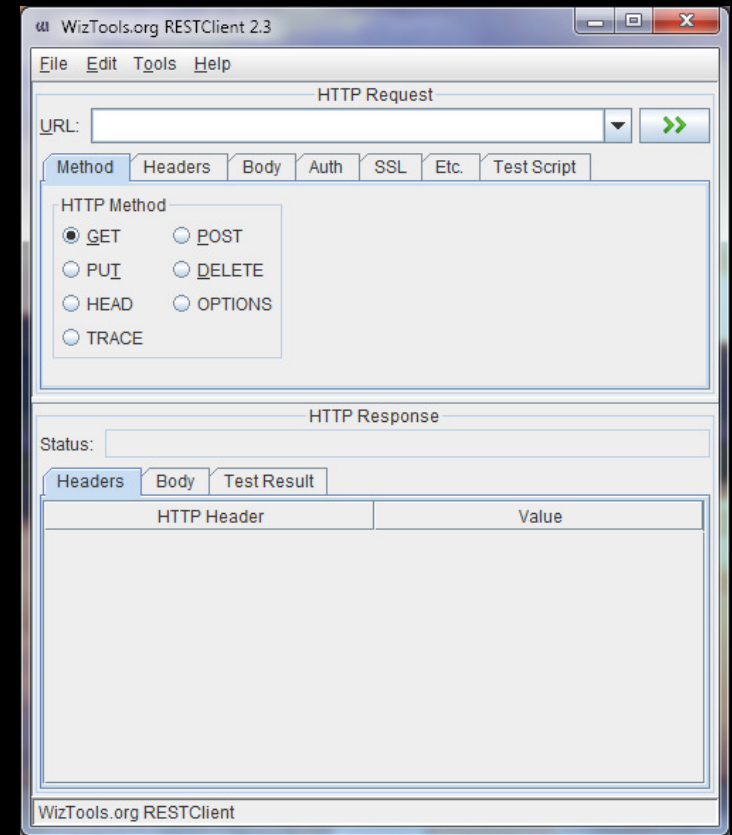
WizTools.org RESTClient 2.3

File Edit Tools Help

HTTP Request

URL:

Method Headers Body Auth SSL Etc. Test Script

HTTP Method

GET POST

PUT DELETE

HEAD OPTIONS

TRACE

HTTP Response

Status:

Headers Body Test Result

| HTTP Header | Value |
|---|---|

WizTools.org RESTClient